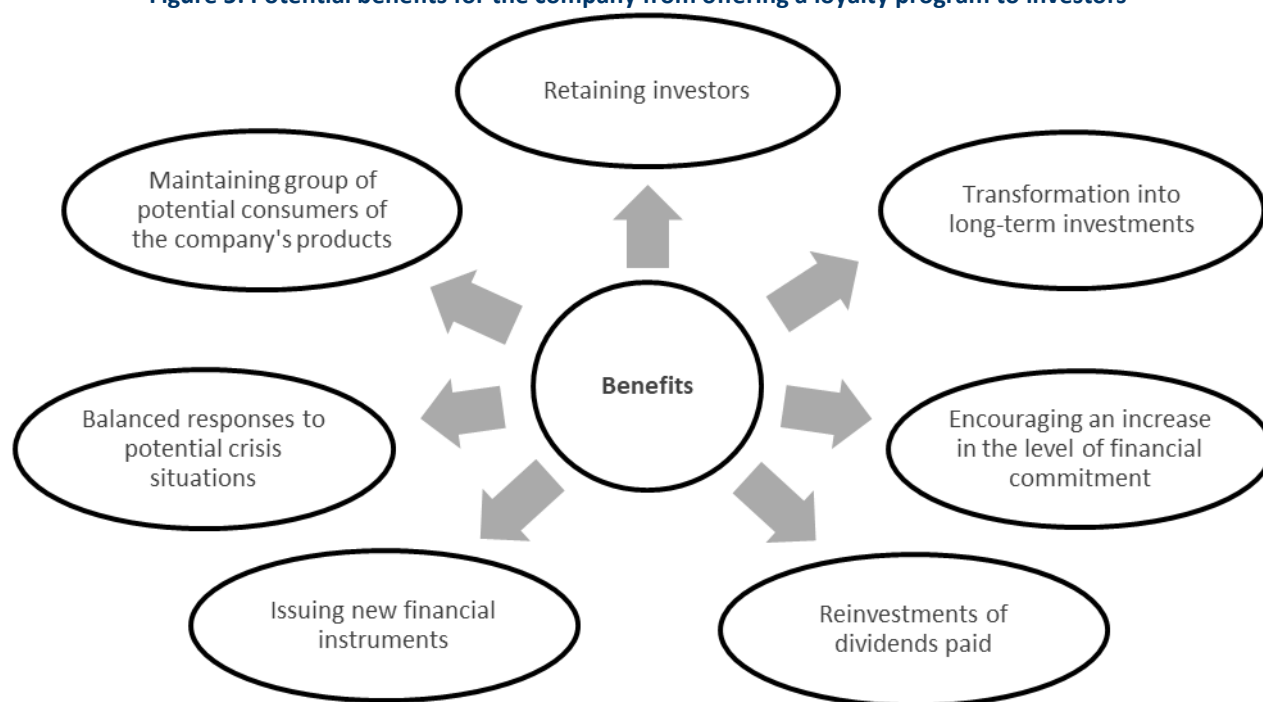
Figure 5. Potential benefits for the company from offering a loyalty program to investors

Retaining investors

Transformation into long-term investments

Encouraging an increase in the level of financial commitment

Reinvestments of dividends paid

Issuing new financial instruments

Balanced responses to potential crisis situations

Maintaining group of potential consumers of the company's products

Benefits